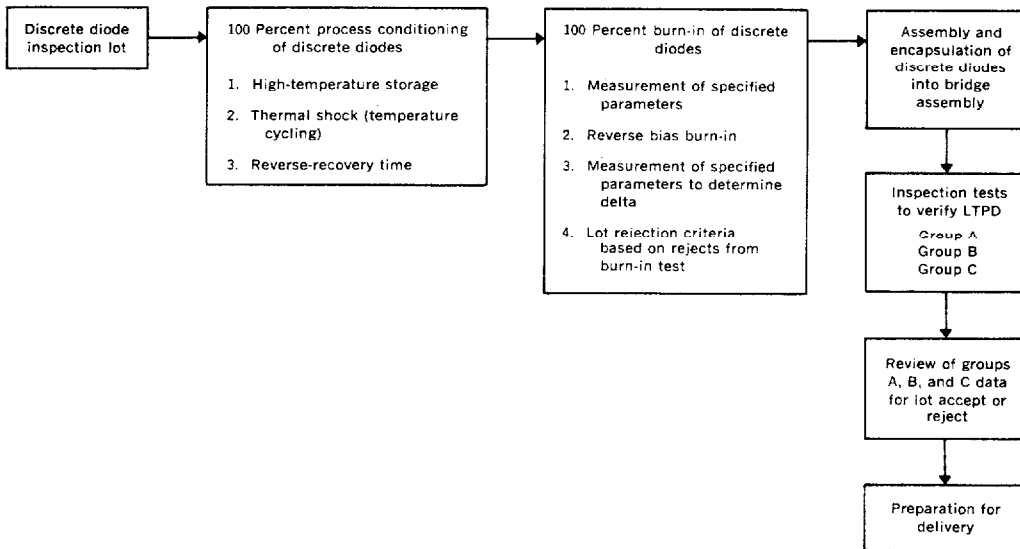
Discrete diode inspection lot

100 Percent process conditioning of discrete diodes

1. High-temperature storage

2. Thermal shock (temperature cycling)

3. Reverse-recovery time

100 Percent burn-in of discrete diodes

1. Measurement of specified parameters

2. Reverse bias burn-in

3. Measurement of specified parameters to determine delta

4. Lot rejection criteria based on rejects from burn-in test

Assembly and encapsulation of discrete diodes into bridge assembly

Inspection tests to verify LTPD

Group A
Group B
Group C

Review of groups A, B, and C data for lot accept or reject

Preparation for delivery